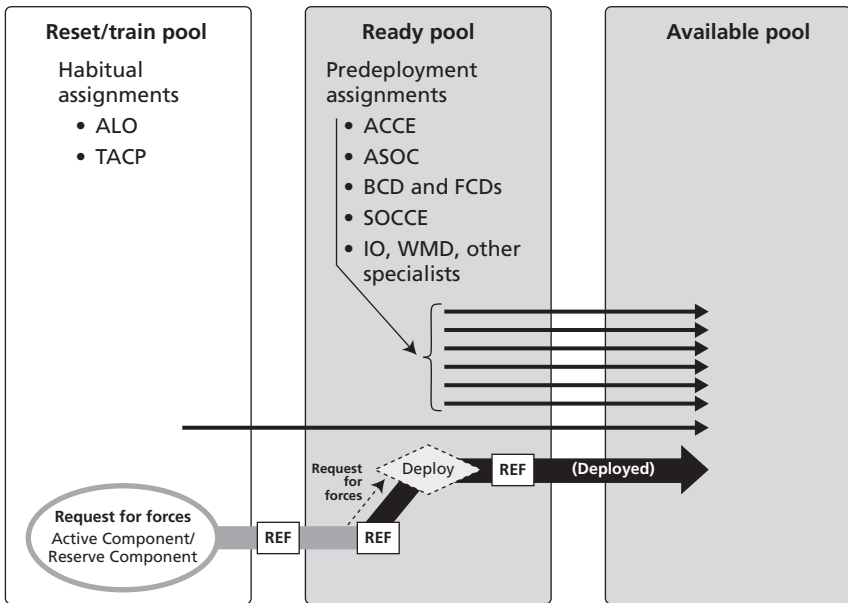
Reset/train pool

Habitual assignments
• ALO
• TACP

Ready pool

Predeployment assignments
• ACCE
• ASOC
• BCD and FCDs
• SOCCE
• IO, WMD, other specialists

Available pool

Request for forces

Deploy

REF

(Deployed)

Request for forces
Active Component/
Reserve Component

REF

REF